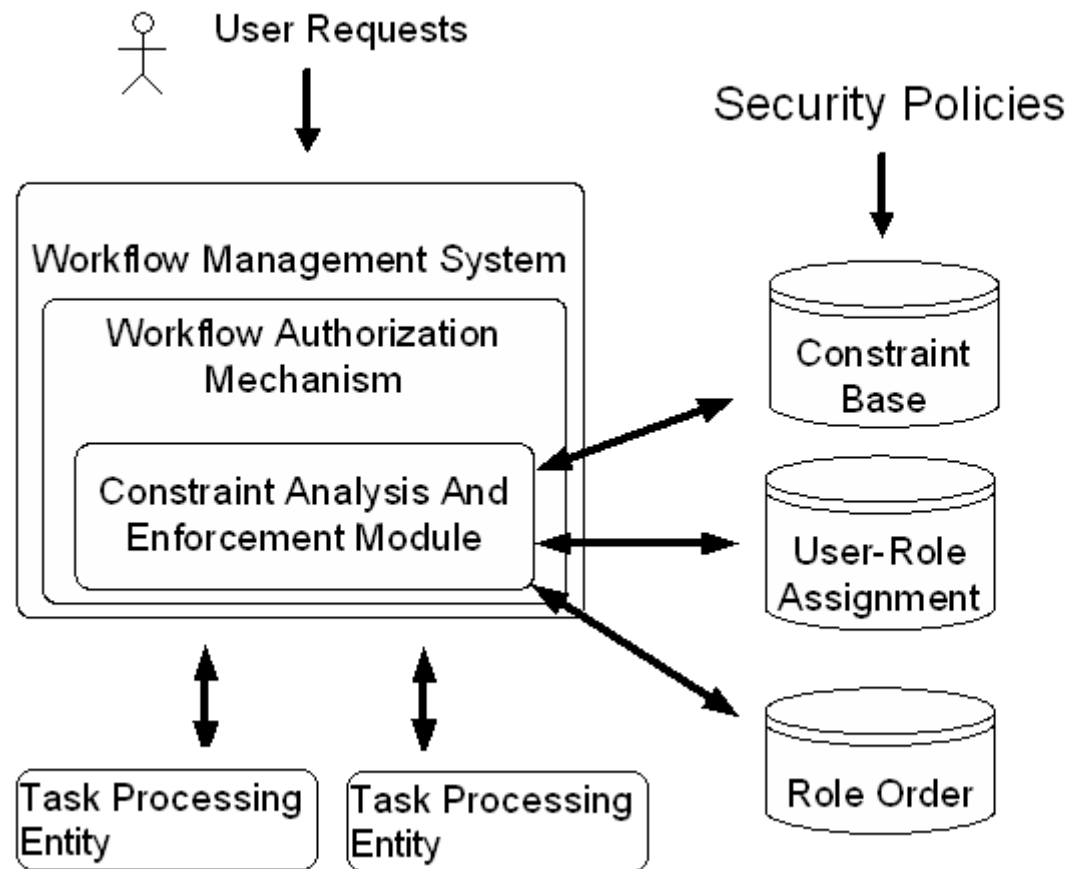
User Requests

Security Policies

Workflow Management System

Workflow Authorization Mechanism

Constraint Analysis And Enforcement Module

Constraint Base

User-Role Assignment

Role Order

Task Processing Entity

Task Processing Entity